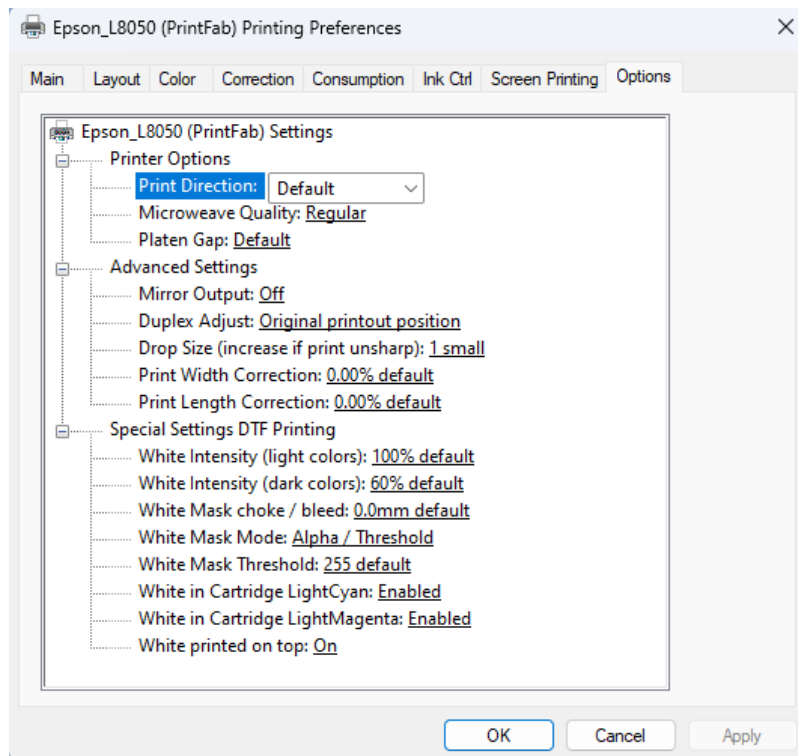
Epson_L8050 (PrintFab) Printing Preferences

×

Main | Layout | Color | Correction | Consumption | Ink Ctrl | Screen Printing | Options

Epson_L8050 (PrintFab) Settings
Printer Options
Print Direction: Default
Microweave Quality: Regular
Platen Gap: Default
Advanced Settings
Mirror Output: Off
Duplex Adjust: Original printout position
Drop Size (increase if print unsharp): 1 small
Print Width Correction: 0.00% default
Print Length Correction: 0.00% default
Special Settings DTF Printing
White Intensity (light colors): 100% default
White Intensity (dark colors): 60% default
White Mask choke / bleed: 0.0mm default
White Mask Mode: Alpha / Threshold
White Mask Threshold: 255 default
White in Cartridge LightCyan: Enabled
White in Cartridge LightMagenta: Enabled
White printed on top: On

OK | Cancel | Apply